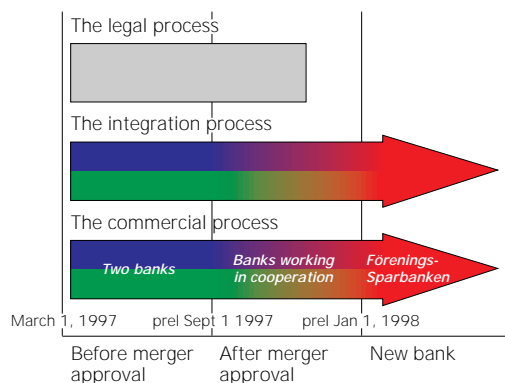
The legal process

The integration process

The commercial process

Two banks

Banks working in cooperation

Förenings-Sparbanken

March 1, 1997

prel Sept 1 1997

prel Jan 1, 1998

Before merger approval

After merger approval

New bank